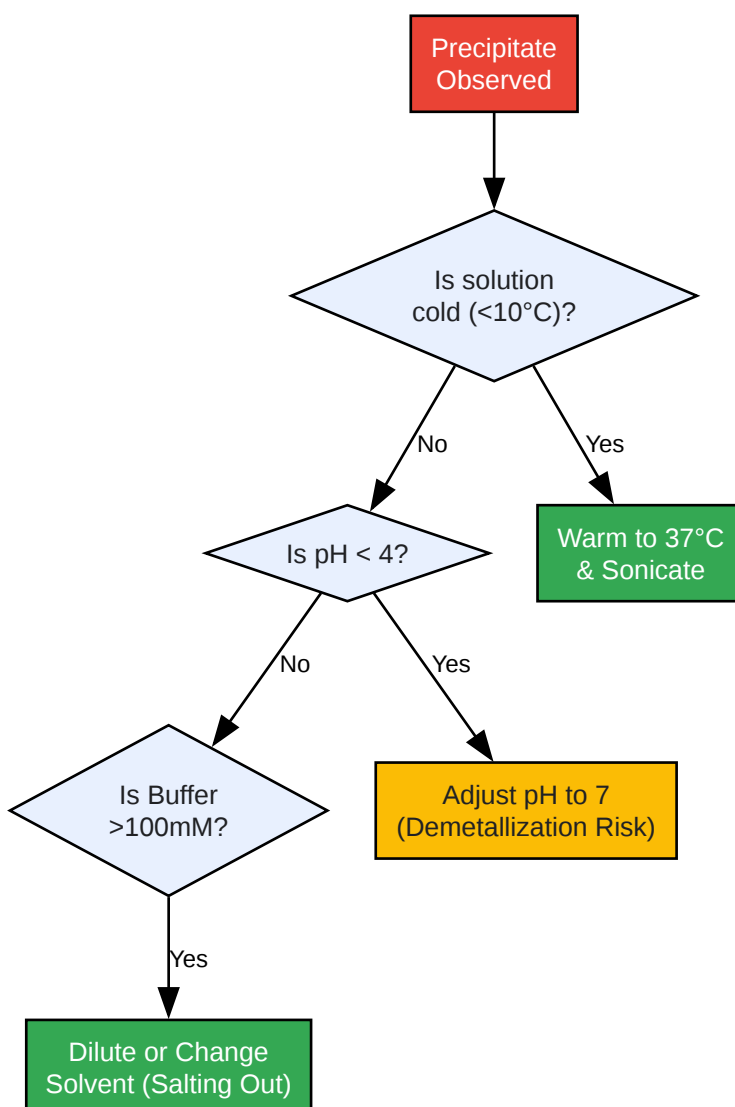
Precipitate Observed

Is solution cold (<10°C)?

No

Yes

Warm to 37°C & Sonicate

Is pH < 4?

No

Yes

Adjust pH to 7 (Demetallization Risk)

Is Buffer >100mM?

Yes

Dilute or Change Solvent (Salting Out)